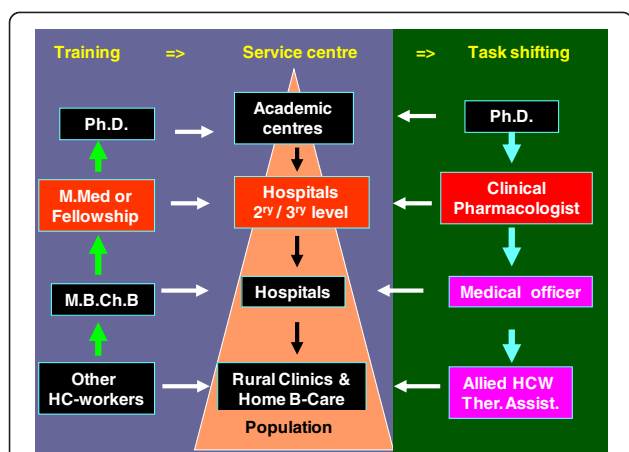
Training => Service centre => Task shifting

Ph.D.

Academic centres

Ph.D.

M.Med or Fellowship

Hospitals $2^{ry}$ / $3^{ry}$ level

Clinical Pharmacologist

M.B.Ch.B

Hospitals

Medical officer

Other HC-workers

Rural Clinics & Home B-Care

Allied HCW Ther. Assist.

Population